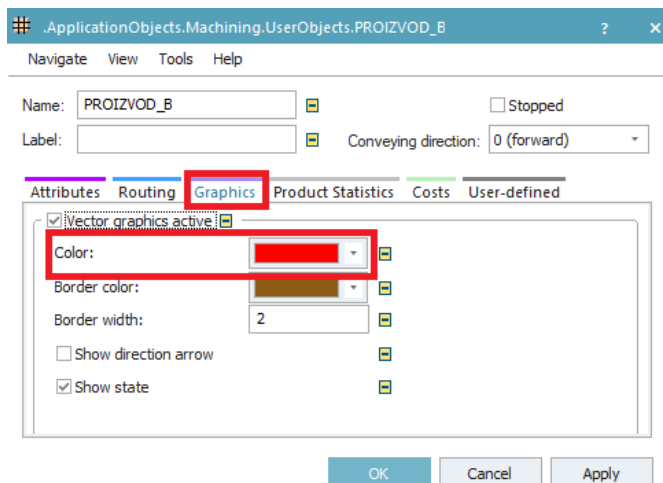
.ApplicationObjects.Machining.UserObjects.PROIZVOD_B ? ×

Navigate View Tools Help

Name: PROIZVOD_B
Label:
Stopped
Conveying direction: 0 (forward)

Attributes Routing Graphics Product Statistics Costs User-defined

Vector graphics active
Color:
Border color:
Border width: 2
Show direction arrow
Show state

OK Cancel Apply